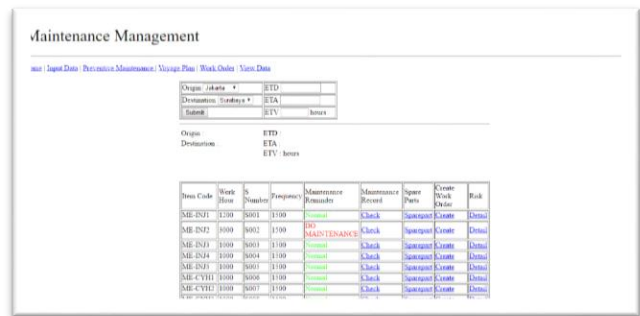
Maintenance Management

ome | Input Data | Preventive Maintenance | Voyage Plan | Work Order | View Data

| Origin | Jakarta | ETD | |
|---|---|---|---|
| Destination | Surabaya | ETA | |
| Submit | | ETV | hours |

Origin : ETD :
Destination ETA :
ETV : hours

| Item Code | Work Hour | S Number | Frequency | Maintenance Reminder | Maintenance Record | Spare Parts | Create Work Order | Risk |
|---|---|---|---|---|---|---|---|---|
| ME-INJ1 | 1200 | S001 | 1500 | Normal | Check | Sparepart | Create | Detail |
| ME-INJ2 | 1000 | S002 | 1500 | DO MAINTENANCE | Check | Sparepart | Create | Detail |
| ME-INJ3 | 1000 | S003 | 1100 | Normal | Check | Sparepart | Create | Detail |
| ME-INJ4 | 1000 | S004 | 1100 | Normal | Check | Sparepart | Create | Detail |
| ME-INJ5 | 1000 | S005 | 1100 | Normal | Check | Sparepart | Create | Detail |
| ME-CYH1 | 1000 | S006 | 1100 | Normal | Check | Sparepart | Create | Detail |
| ME-CYH2 | 1000 | S007 | 1100 | Normal | Check | Sparepart | Create | Detail |
| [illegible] | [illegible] | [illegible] | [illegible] | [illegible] | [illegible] | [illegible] | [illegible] | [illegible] |